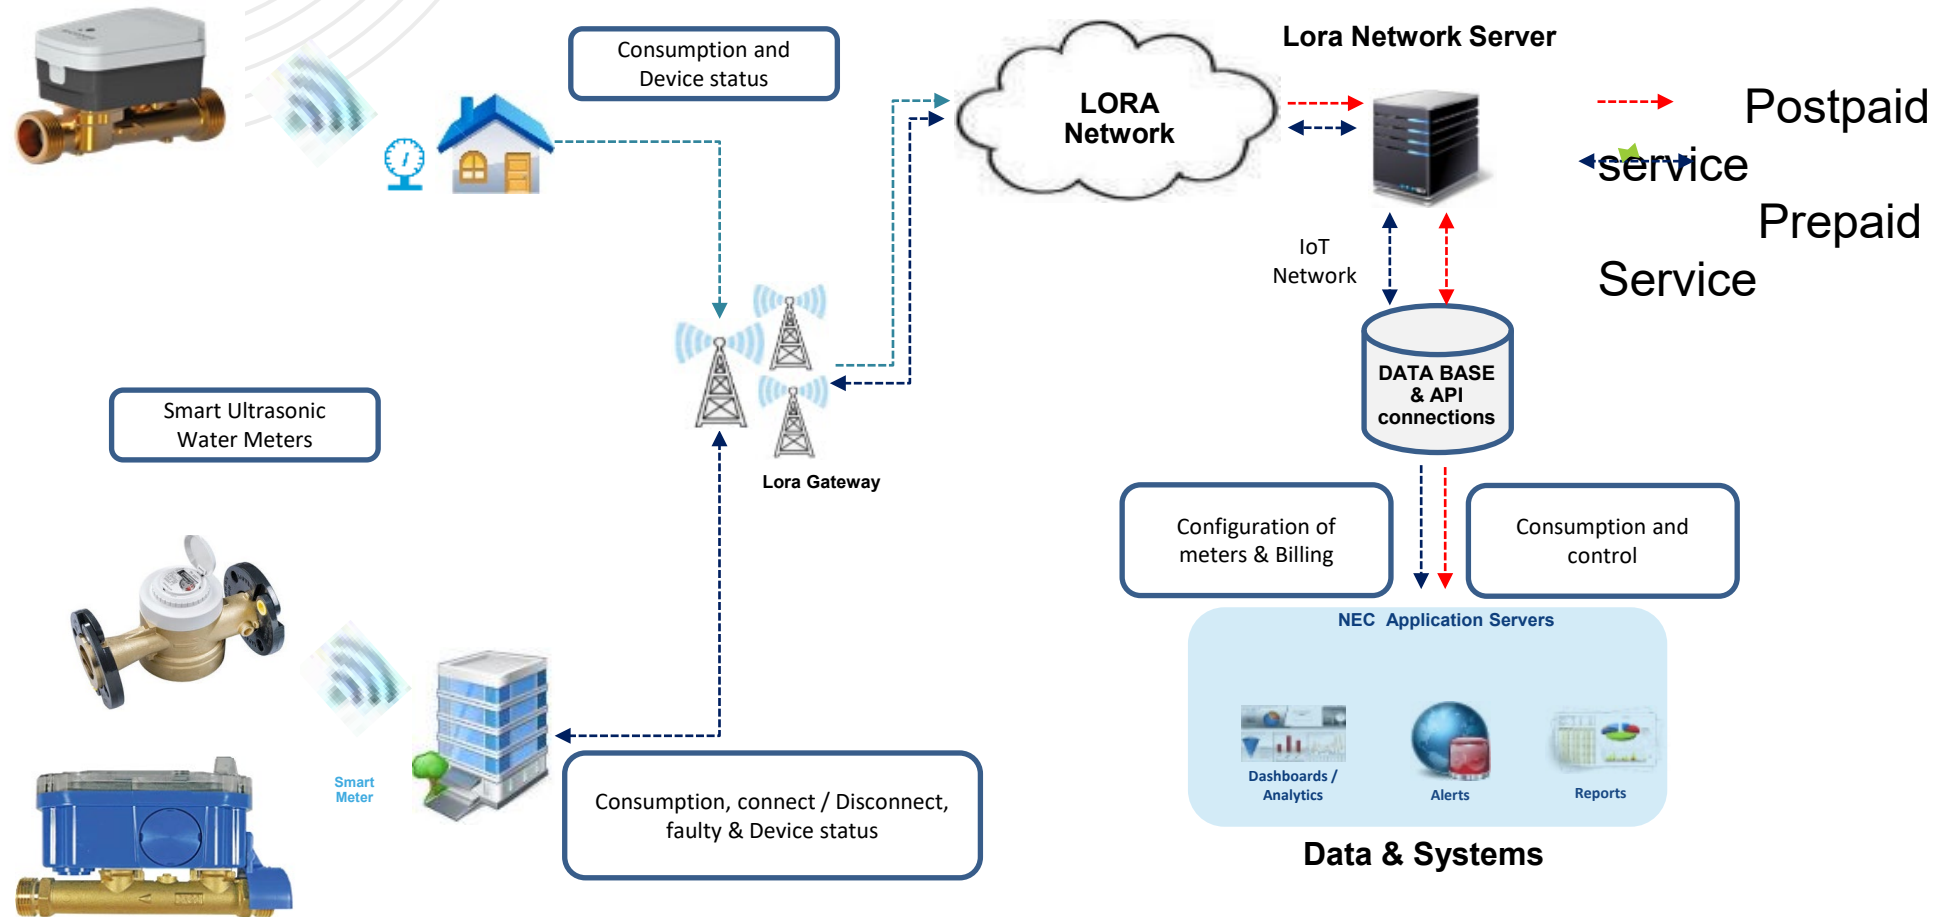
Consumption and Device status

LORA Network

Lora Network Server

Postpaid service

Prepaid Service

IoT Network

DATA BASE & API connections

Smart Ultrasonic Water Meters

Lora Gateway

Configuration of meters & Billing

Consumption and control

NEC Application Servers

Dashboards / Analytics

Alerts

Reports

Data & Systems

Smart Meter

Consumption, connect / Disconnect, faulty & Device status